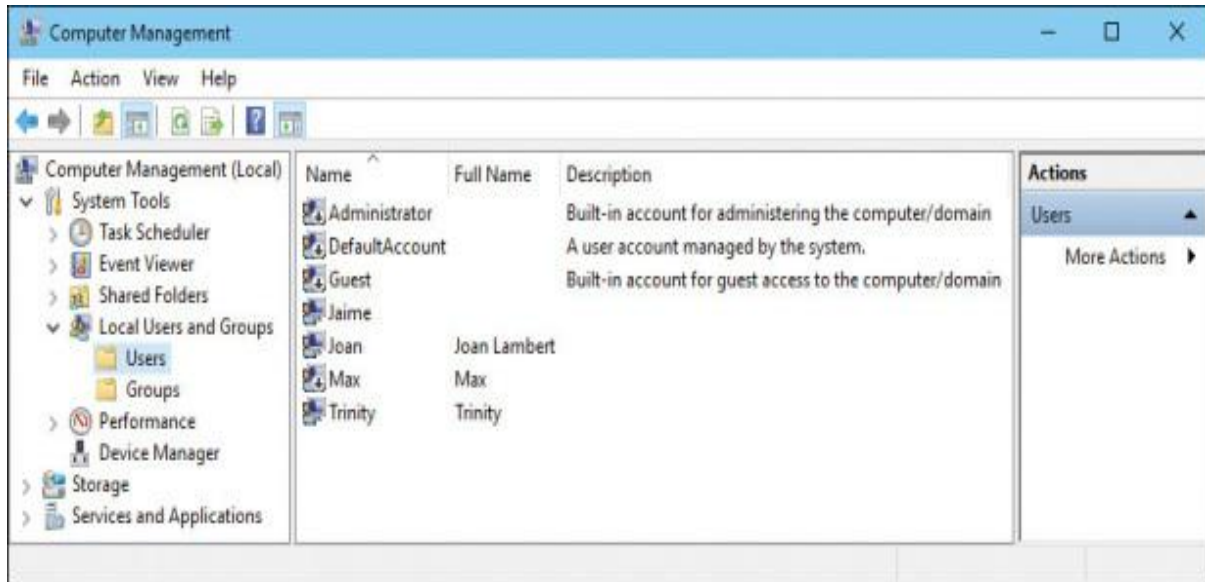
Computer Management

File Action View Help

Computer Management (Local)
System Tools
Task Scheduler
Event Viewer
Shared Folders
Local Users and Groups
Users
Groups
Performance
Device Manager
Storage
Services and Applications

| Name | Full Name | Description |
|---|---|---|
| Administrator | | Built-in account for administering the computer/domain |
| DefaultAccount | | A user account managed by the system. |
| Guest | | Built-in account for guest access to the computer/domain |
| Jaime | | |
| Joan | Joan Lambert | |
| Max | Max | |
| Trinity | Trinity | |

Actions
Users
More Actions